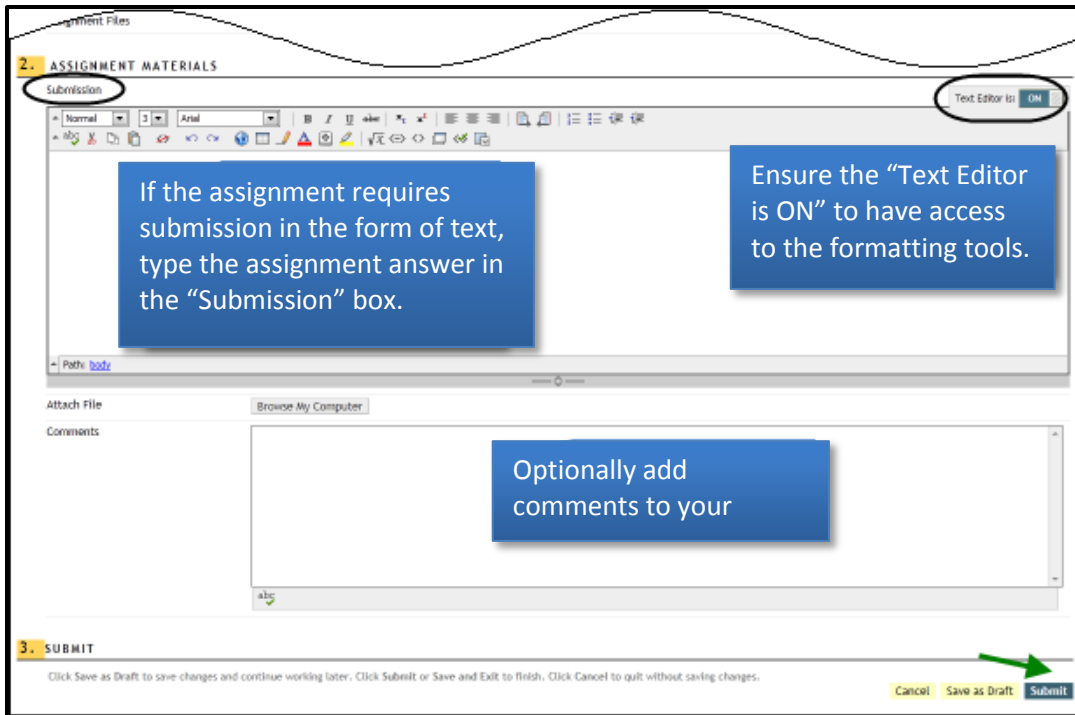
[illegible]nment Files

2. ASSIGNMENT MATERIALS

Submission

Text Editor is: ON

Normal 3 Arial

If the assignment requires submission in the form of text, type the assignment answer in the “Submission” box.

Ensure the “Text Editor is ON” to have access to the formatting tools.

Path: body

Attach File

Browse My Computer

Comments

Optionally add comments to your

abc

3. SUBMIT

Click Save as Draft to save changes and continue working later. Click Submit or Save and Exit to finish. Click Cancel to quit without saving changes.

Cancel Save as Draft Submit